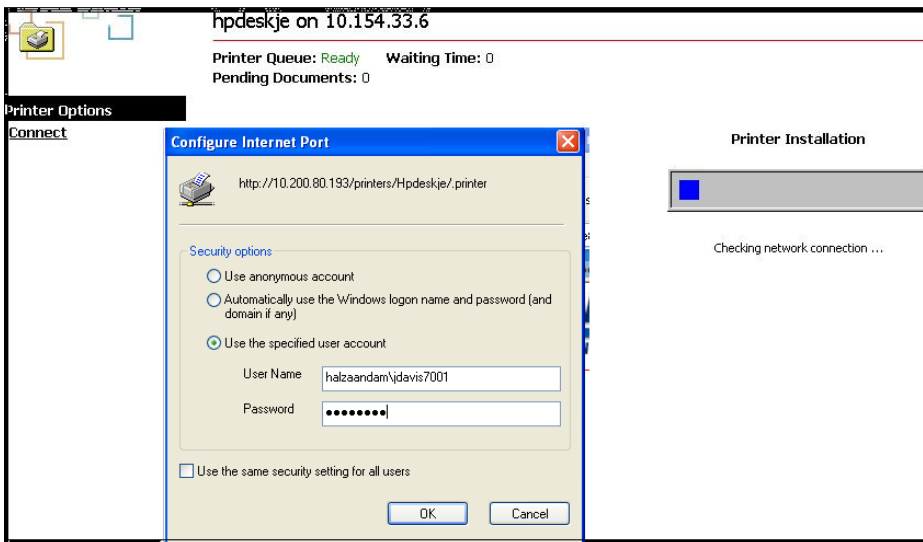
hpdeskje on 10.154.33.6

Printer Queue: Ready Waiting Time: 0
Pending Documents: 0

Printer Options
Connect

Configure Internet Port

http://10.200.80.193/printers/Hpdeskje/.printer

Security options
Use anonymous account
Automatically use the Windows logon name and password (and domain if any)
Use the specified user account

User Name halzaandam\jdavis7001
Password ••••••••

Use the same security setting for all users

OK Cancel

Printer Installation

Checking network connection ...